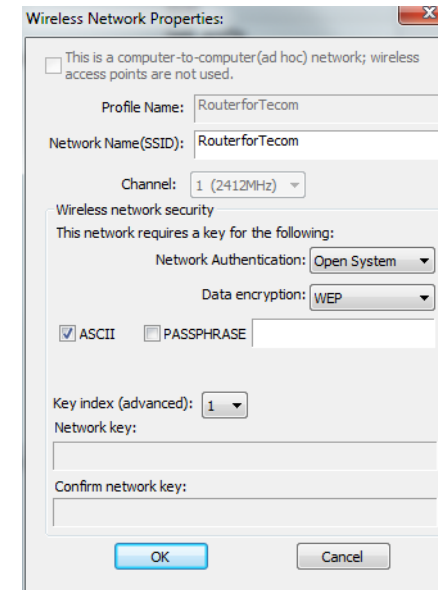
Wireless Network Properties:

This is a computer-to-computer(ad hoc) network; wireless access points are not used.

Profile Name: RouterforTecom

Network Name(SSID): RouterforTecom

Channel: 1 (2412MHz)

Wireless network security

This network requires a key for the following:

Network Authentication: Open System

Data encryption: WEP

ASCII PASSPHRASE

Key index (advanced): 1

Network key:

Confirm network key:

OK Cancel